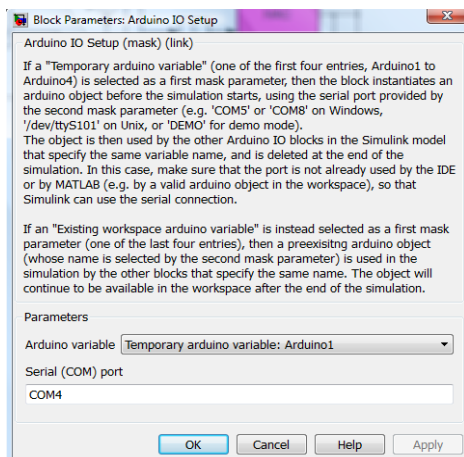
Block Parameters: Arduino IO Setup

Arduino IO Setup (mask) (link)

If a "Temporary arduino variable" (one of the first four entries, Arduino1 to Arduino4) is selected as a first mask parameter, then the block instantiates an arduino object before the simulation starts, using the serial port provided by the second mask parameter (e.g. 'COM5' or 'COM8' on Windows, '/dev/ttyS101' on Unix, or 'DEMO' for demo mode).
The object is then used by the other Arduino IO blocks in the Simulink model that specify the same variable name, and is deleted at the end of the simulation. In this case, make sure that the port is not already used by the IDE or by MATLAB (e.g. by a valid arduino object in the workspace), so that Simulink can use the serial connection.

If an "Existing workspace arduino variable" is instead selected as a first mask parameter (one of the last four entries), then a preexisitng arduino object (whose name is selected by the second mask parameter) is used in the simulation by the other blocks that specify the same name. The object will continue to be available in the workspace after the end of the simulation.

Parameters

Arduino variable Temporary arduino variable: Arduino1

Serial (COM) port

COM4

OK Cancel Help Apply